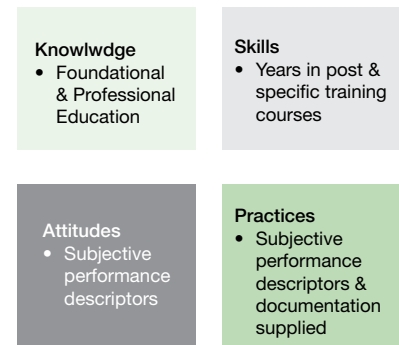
Knowlwdge
• Foundational & Professional Education

Skills
• Years in post & specific training courses

Attitudes
• Subjective performance descriptors

Practices
• Subjective performance descriptors & documentation supplied